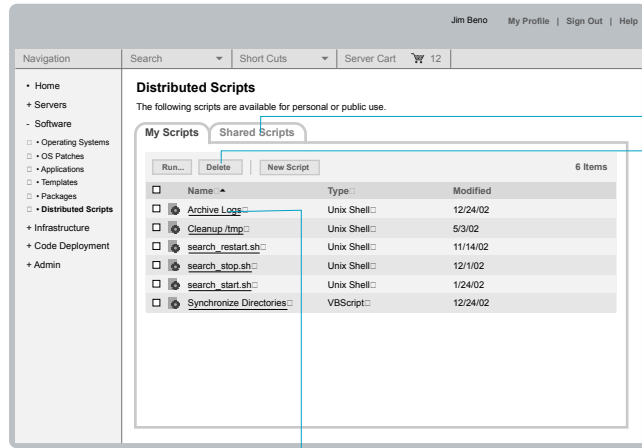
Jim Beno My Profile | Sign Out | Help

Navigation | Search | Short Cuts | Server Cart 12

• Home
+ Servers
- Software
• Operating Systems
• OS Patches
• Applications
• Templates
• Packages
• Distributed Scripts
+ Infrastructure
+ Code Deployment
+ Admin

Distributed Scripts

The following scripts are available for personal or public use.

My Scripts | Shared Scripts

Run... | Delete | New Script | 6 Items

| | Name | Type | Modified |
|---|---|---|---|
| ☐ | Archive Logs | Unix Shell | 12/24/02 |
| ☐ | Cleanup /tmp | Unix Shell | 5/3/02 |
| ☐ | search_restart.sh | Unix Shell | 11/14/02 |
| ☐ | search_stop.sh | Unix Shell | 12/1/02 |
| ☐ | search_start.sh | Unix Shell | 1/24/02 |
| ☐ | Synchronize Directories | VBScript | 12/24/02 |